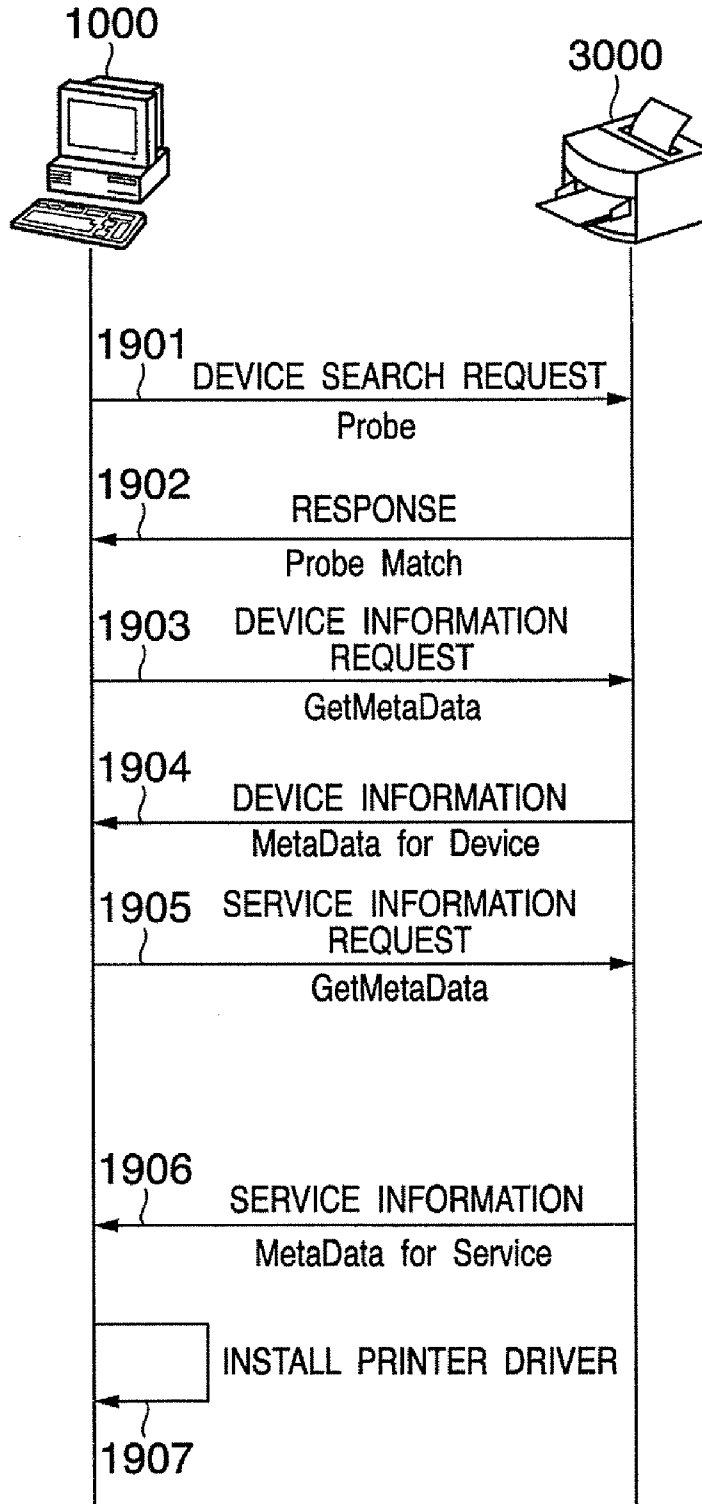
1000

3000

1901 DEVICE SEARCH REQUEST

Probe

1902 RESPONSE

Probe Match

1903 DEVICE INFORMATION REQUEST

GetMetaData

1904 DEVICE INFORMATION

MetaData for Device

1905 SERVICE INFORMATION REQUEST

GetMetaData

1906 SERVICE INFORMATION

MetaData for Service

INSTALL PRINTER DRIVER

1907